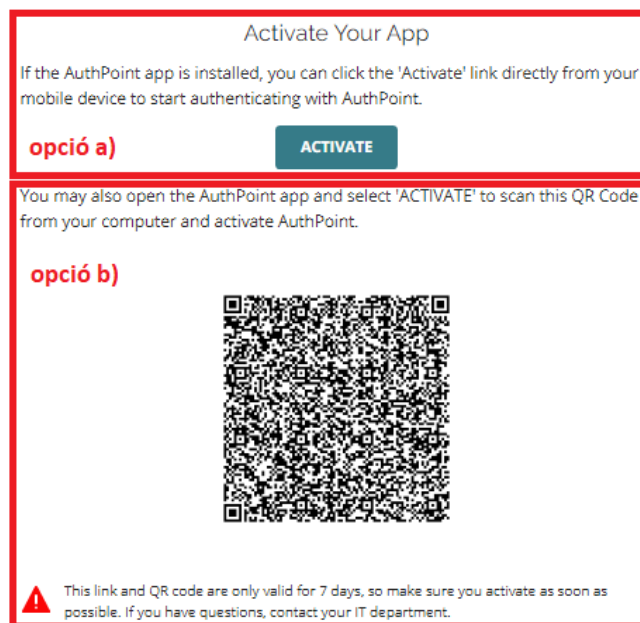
Activate Your App

If the AuthPoint app is installed, you can click the 'Activate' link directly from your mobile device to start authenticating with AuthPoint.

opció a)

ACTIVATE

You may also open the AuthPoint app and select 'ACTIVATE' to scan this QR Code from your computer and activate AuthPoint.

opció b)

This link and QR code are only valid for 7 days, so make sure you activate as soon as possible. If you have questions, contact your IT department.